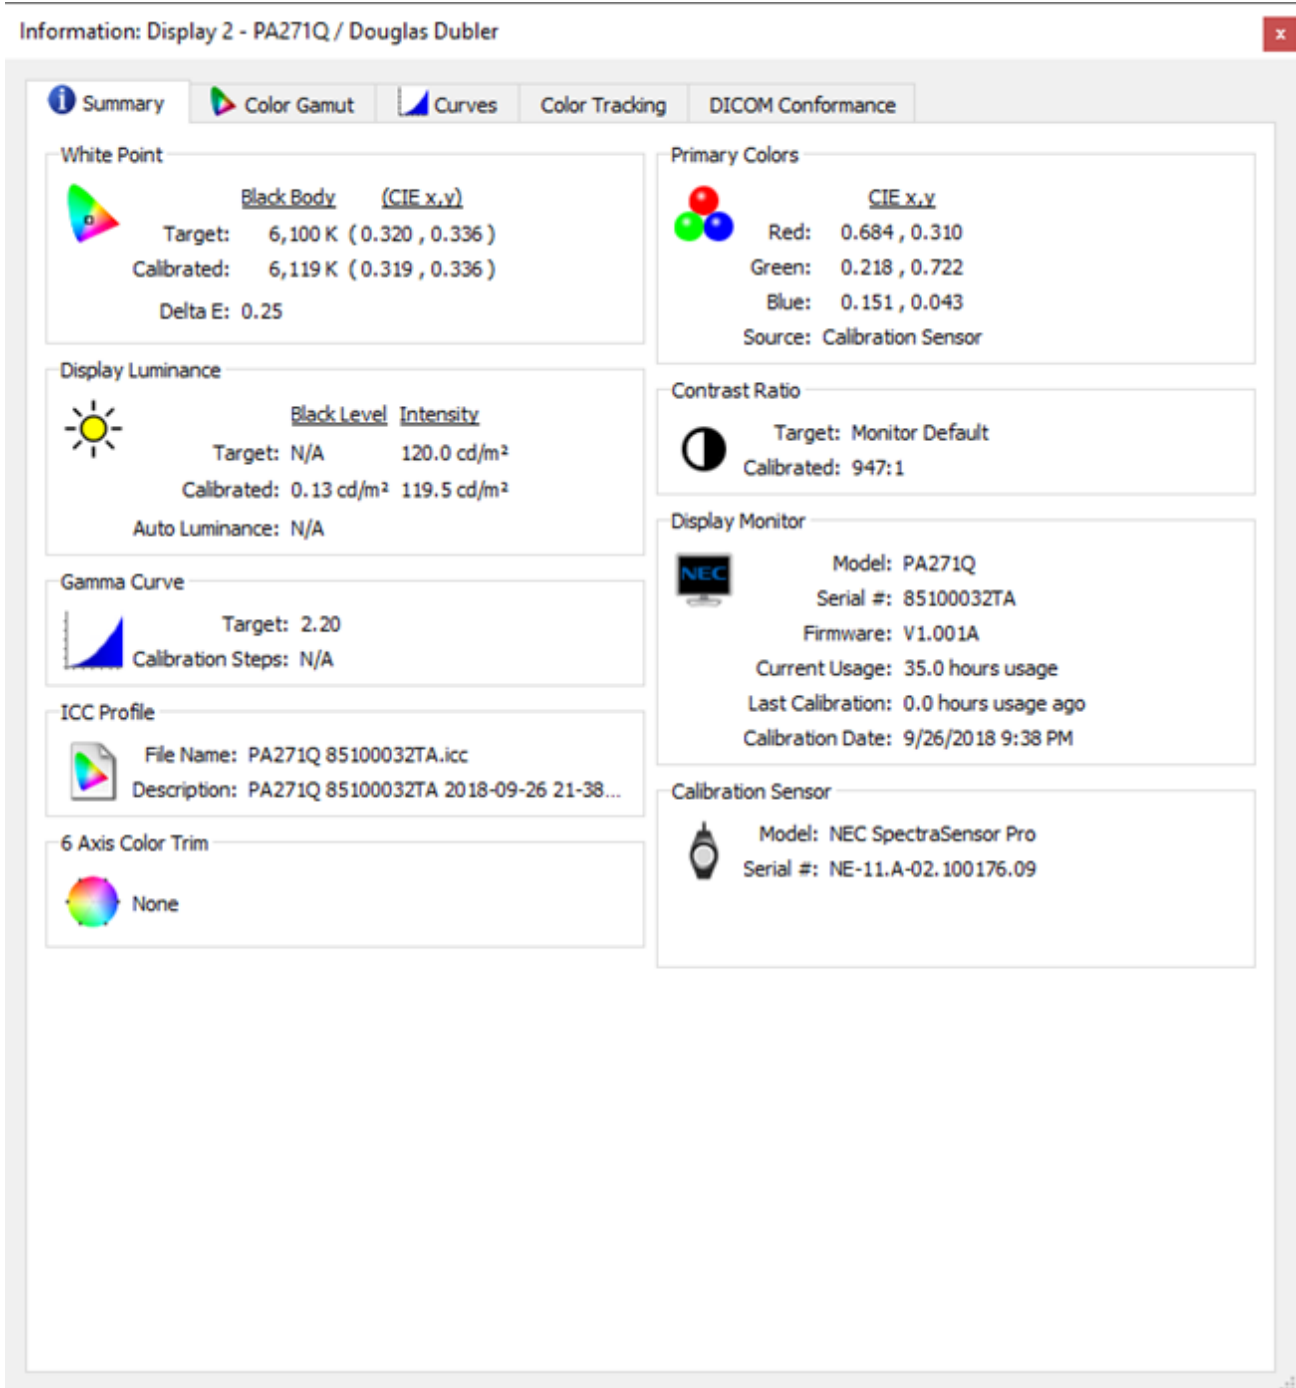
Information: Display 2 - PA271Q / Douglas Dubler

x

Summary | Color Gamut | Curves | Color Tracking | DICOM Conformance

White Point

Black Body (CIE x,y)
Target: 6,100 K ( 0.320 , 0.336 )
Calibrated: 6,119 K ( 0.319 , 0.336 )
Delta E: 0.25

Display Luminance

Black Level Intensity
Target: N/A 120.0 cd/m²
Calibrated: 0.13 cd/m² 119.5 cd/m²
Auto Luminance: N/A

Gamma Curve

Target: 2.20
Calibration Steps: N/A

ICC Profile

File Name: PA271Q 85100032TA.icc
Description: PA271Q 85100032TA 2018-09-26 21-38...

6 Axis Color Trim

None

Primary Colors

CIE x,y
Red: 0.684 , 0.310
Green: 0.218 , 0.722
Blue: 0.151 , 0.043
Source: Calibration Sensor

Contrast Ratio

Target: Monitor Default
Calibrated: 947:1

Display Monitor

NEC
Model: PA271Q
Serial #: 85100032TA
Firmware: V1.001A
Current Usage: 35.0 hours usage
Last Calibration: 0.0 hours usage ago
Calibration Date: 9/26/2018 9:38 PM

Calibration Sensor

Model: NEC SpectraSensor Pro
Serial #: NE-11.A-02.100176.09